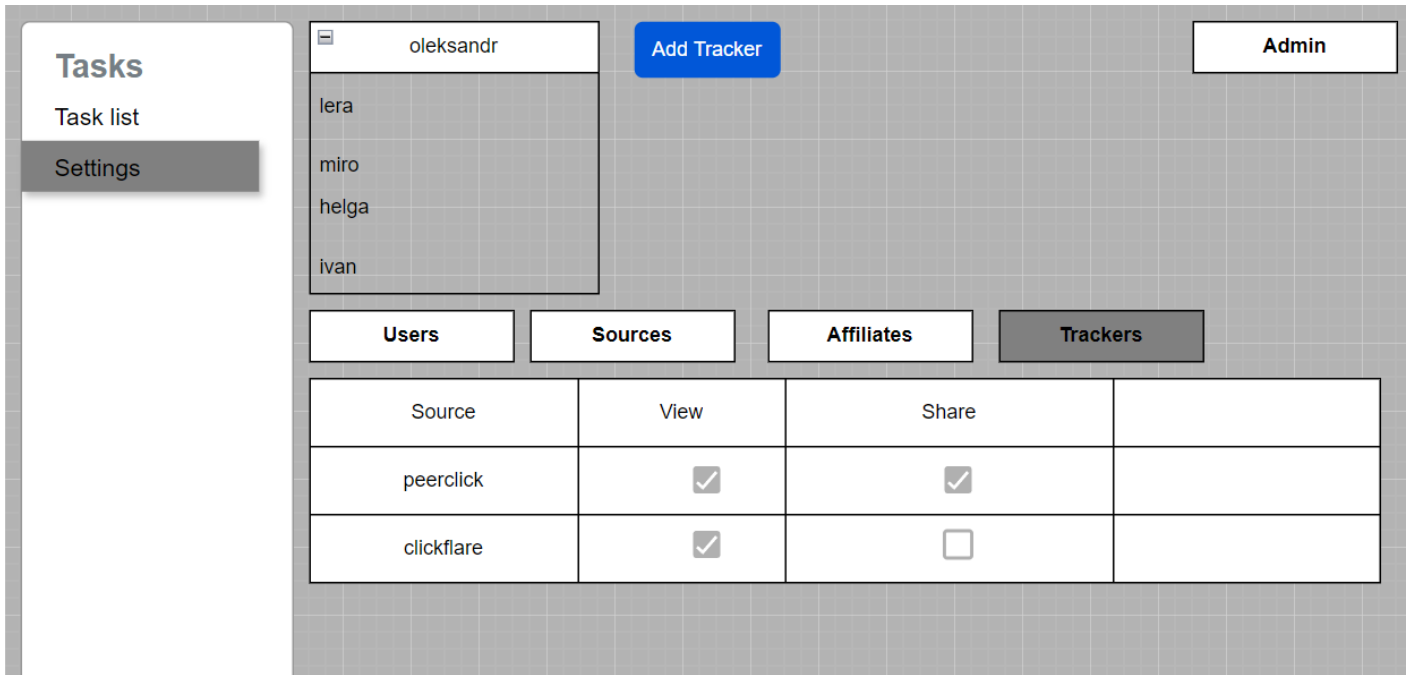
Tasks
Task list
Settings

oleksandr
lera
miro
helga
ivan

Add Tracker

Admin

Users
Sources
Affiliates
Trackers

| Source | View | Share | |
|---|---|---|---|
| peerclick | ☑ | ☑ | |
| clickflare | ☑ | ☐ | |